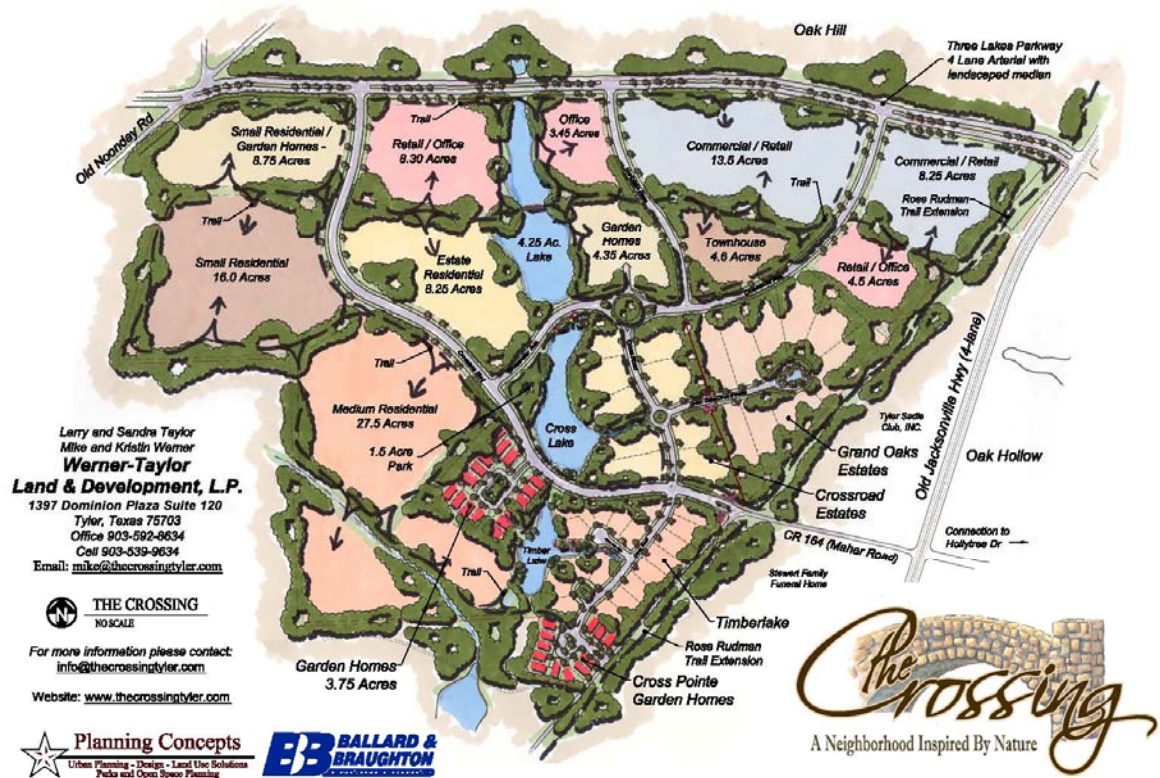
Oak Hill

Three Lakes Parkway
4 Lane Arterial with
landscaped median

Old Noonday Rd

Small Residential /
Garden Homes -
8.75 Acres

Trail

Retail / Office
8.30 Acres

Trail

Office
3.45 Acres

Commercial / Retail
13.5 Acres

Trail

Commercial / Retail
8.25 Acres

Rose Rudman
Trail Extension

Trail

Small Residential
16.0 Acres

Estate
Residential
8.25 Acres

4.25 Ac.
Lake

Garden
Homes
4.35 Acres

Townhouse
4.6 Acres

Retail / Office
4.5 Acres

Trail

Medium Residential
27.5 Acres

1.5 Acre
Park

Cross
Lake

Tyler Sadle
Club, INC.

Grand Oaks
Estates

Crossroad
Estates

Old Jacksonville Hwy (4-lane)

Oak Hollow

Connection to
Hollytree Dr

CR 164 (Maher Road)

Larry and Sandra Taylor
Mike and Kristin Werner
Werner-Taylor
Land & Development, L.P.
1397 Dominion Plaza Suite 120
Tyler, Texas 75703
Office 903-592-8634
Cell 903-539-9634
Email: mike@thecrossingtyler.com

THE CROSSING
NO SCALE

For more information please contact:
info@thecrossingtyler.com

Website: www.thecrossingtyler.com

Timber
Lake

Trail

Stewart Family
Funeral Home

Timberlake

Rose Rudman
Trail Extension

Garden Homes
3.75 Acres

Cross Pointe
Garden Homes

The Crossing
A Neighborhood Inspired By Nature

Planning Concepts
Urban Planning - Design - Land Use Solutions
Parks and Open Space Planning

BALLARD &
BRAUGHTON